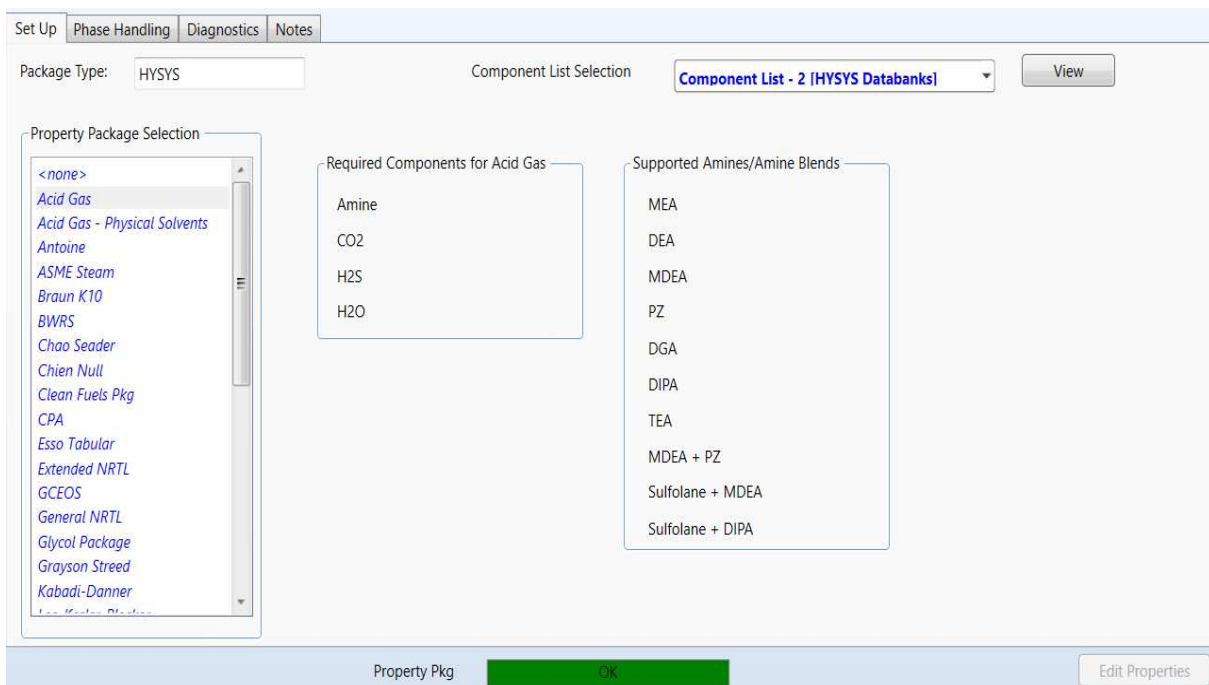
Set Up | Phase Handling | Diagnostics | Notes

Package Type: HYSYS

Component List Selection

Component List - 2 [HYSYS Databanks]

View

Property Package Selection

<none>
Acid Gas
Acid Gas - Physical Solvents
Antoine
ASME Steam
Braun K10
BWRS
Chao Seader
Chien Null
Clean Fuels Pkg
CPA
Esso Tabular
Extended NRTL
GCEOS
General NRTL
Glycol Package
Grayson Streed
Kabadi-Danner
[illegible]

Required Components for Acid Gas

Amine
CO2
H2S
H2O

Supported Amines/Amine Blends

MEA
DEA
MDEA
PZ
DGA
DIPA
TEA
MDEA + PZ
Sulfolane + MDEA
Sulfolane + DIPA

Property Pkg

OK

Edit Properties